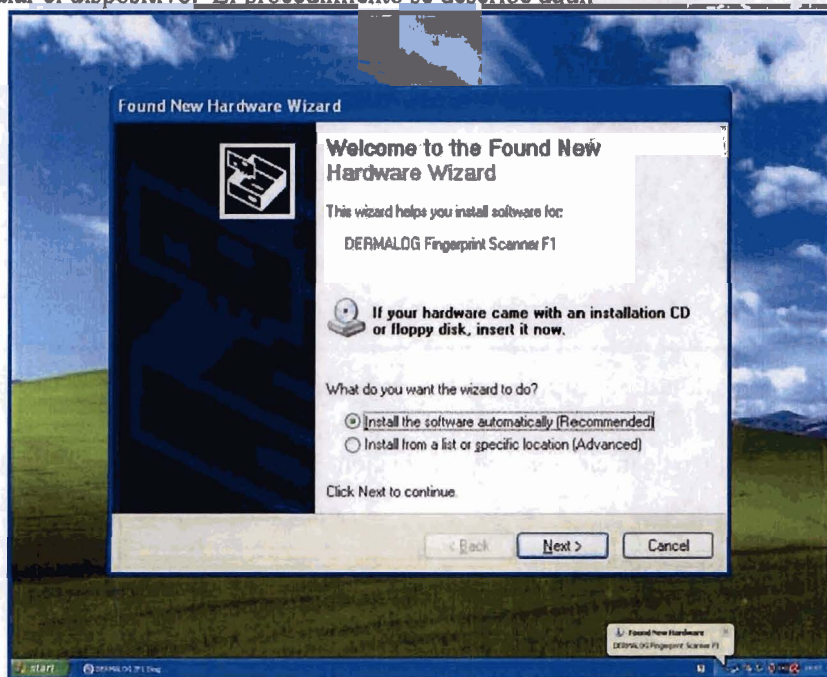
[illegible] el dispositivo. El procedimiento se describe aquí:

Found New Hardware Wizard

Welcome to the Found New Hardware Wizard

This wizard helps you install software for:

DERMALOG Fingerprint Scanner F1

If your hardware came with an installation CD or floppy disk, insert it now.

What do you want the wizard to do?

Install the software automatically (Recommended)

Install from a list or specific location (Advanced)

Click Next to continue.

< Back

Next >

Cancel

Found New Hardware
DERMALOG Fingerprint Scanner F1

start

DERMALOG ZF1 Eng

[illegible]